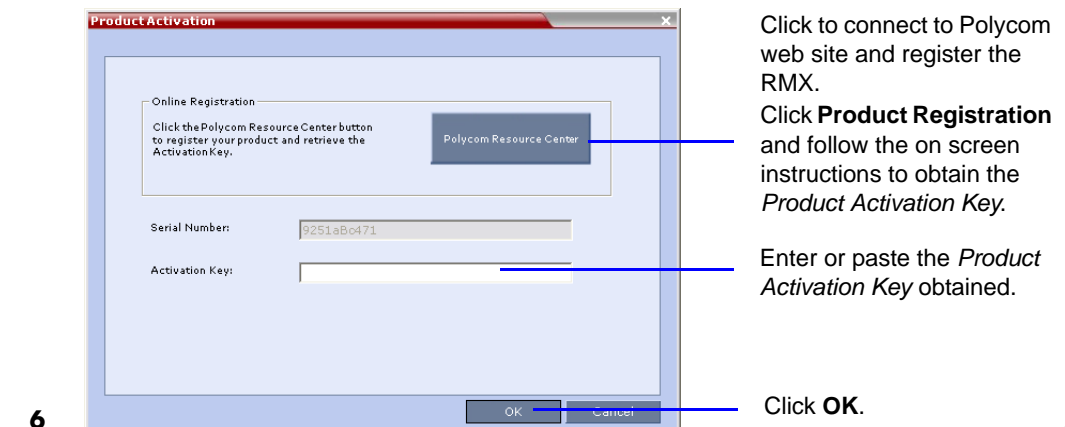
Product Activation

Online Registration

Click the Polycom Resource Center button to register your product and retrieve the Activation Key.

Polycom Resource Center

Serial Number: 9251aBc471

Activation Key:

OK Cancel

6

Click to connect to Polycom web site and register the RMX.

Click **Product Registration** and follow the on screen instructions to obtain the *Product Activation Key*.

Enter or paste the *Product Activation Key* obtained.

Click **OK**.